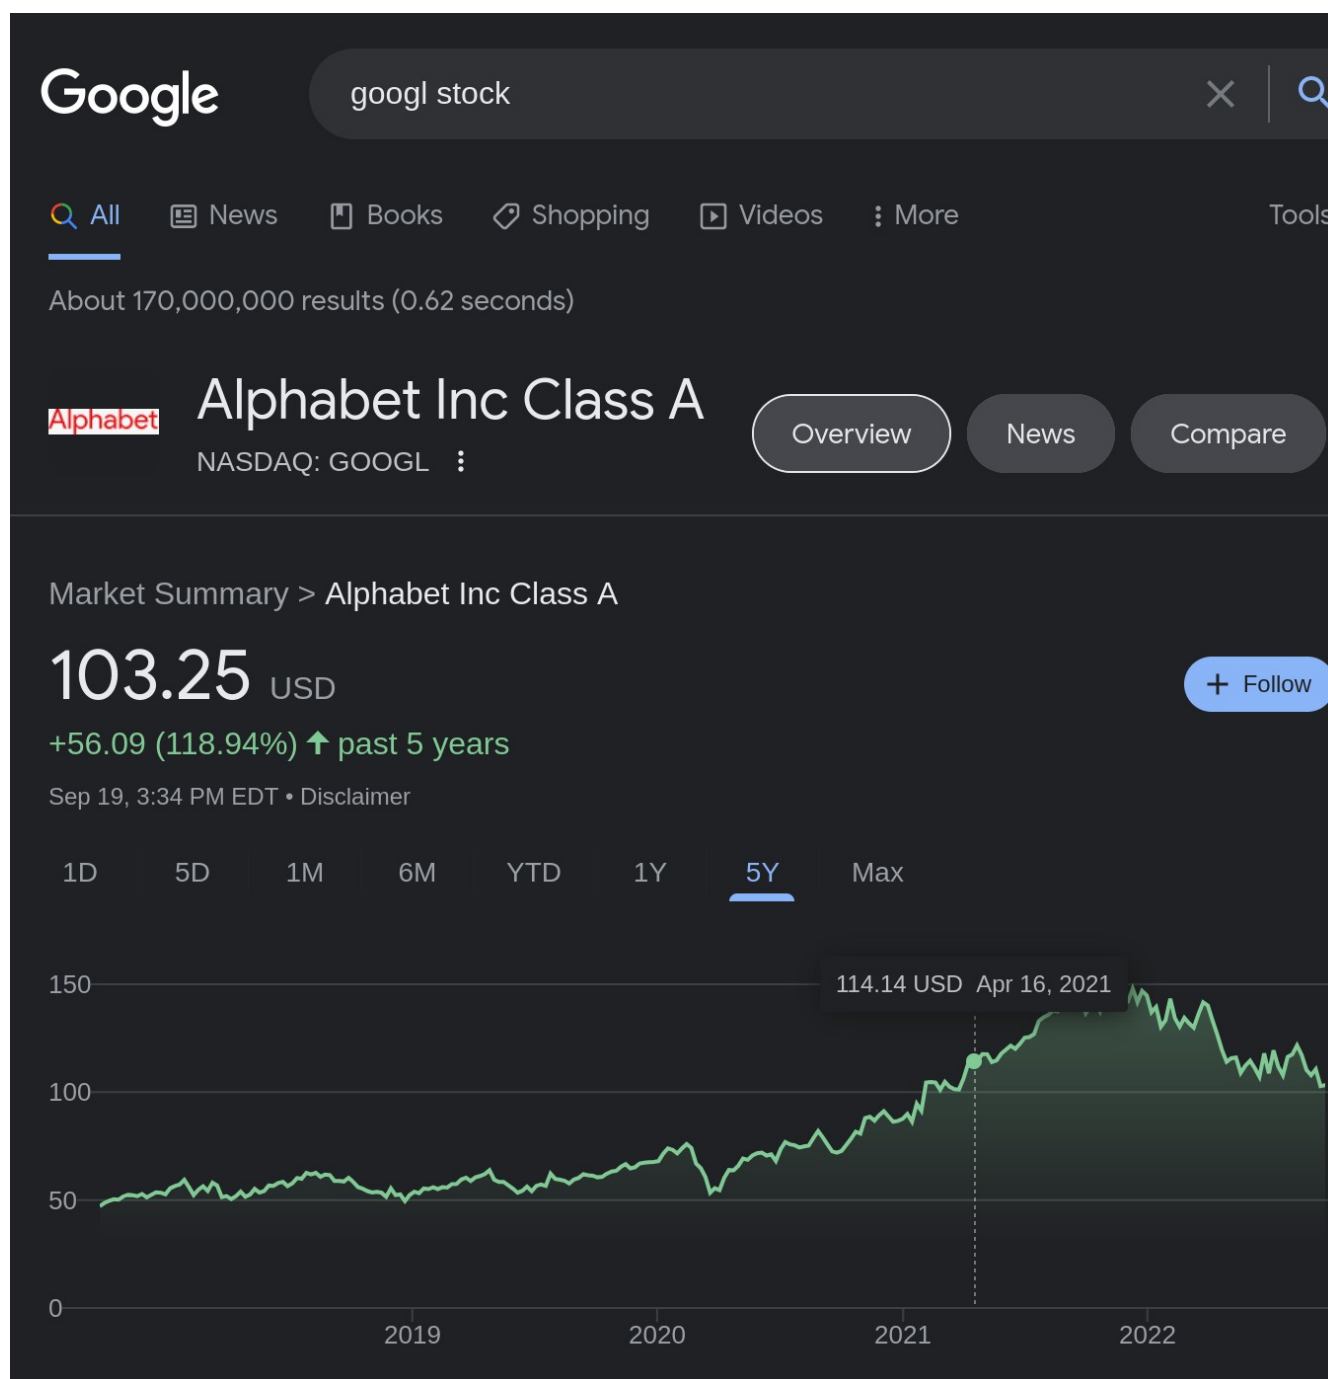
Google

googl stock

All News Books Shopping Videos More Tools

About 170,000,000 results (0.62 seconds)

Alphabet

Alphabet Inc Class A
NASDAQ: GOOGL

Overview News Compare

Market Summary > Alphabet Inc Class A

103.25 USD

+ Follow

+56.09 (118.94%) past 5 years

Sep 19, 3:34 PM EDT • Disclaimer

1D 5D 1M 6M YTD 1Y 5Y Max

114.14 USD Apr 16, 2021

150
100
50
0

2019 2020 2021 2022